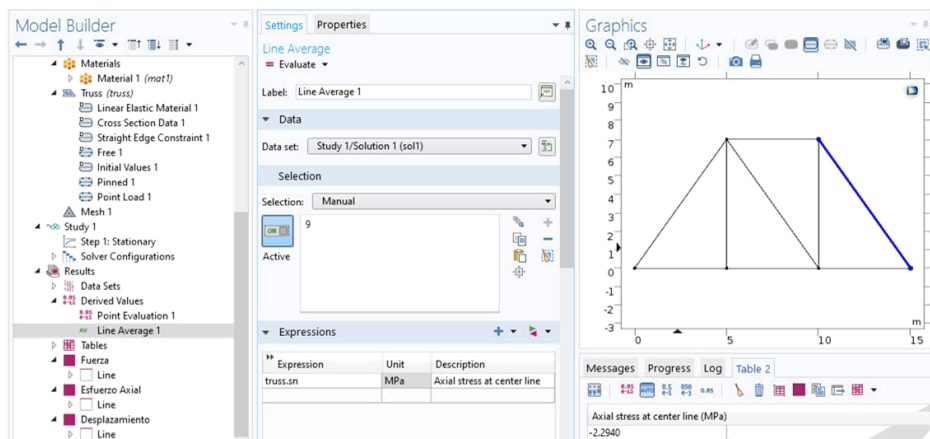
Model Builder

Materials
Material 1 (mat1)
Truss (truss)
Linear Elastic Material 1
Cross Section Data 1
Straight Edge Constraint 1
Free 1
Initial Values 1
Pinned 1
Point Load 1
Mesh 1
Study 1
Step 1: Stationary
Solver Configurations
Results
Data Sets
Derived Values
Point Evaluation 1
Line Average 1
Tables
Fuerza
Line
Esfuerzo Axial
Line
Desplazamiento
Line

Settings Properties
Line Average
= Evaluate
Label: Line Average 1
Data
Data set: Study 1/Solution 1 (sol1)
Selection
Selection: Manual
9
ON
Active
Expressions

| Expression | Unit | Description |
|---|---|---|
| truss.sn | MPa | Axial stress at center line |

Graphics
m
10
9
8
7
6
5
4
3
2
1
0
-1
-2
-3
0 5 10 15
m

Messages Progress Log Table 2
8.85 e-12 8.5 e-3 0.85
Axial stress at center line (MPa)
-2.2940